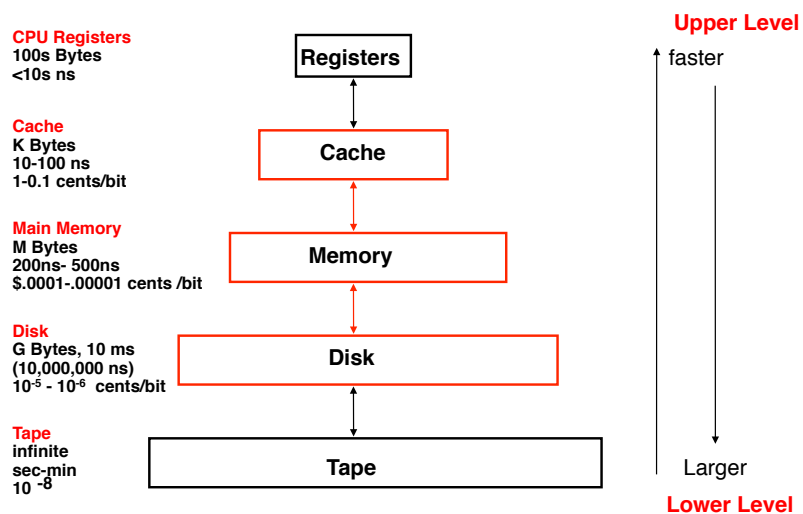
CPU Registers
100s Bytes
<10s ns

Registers

Upper Level

faster

Cache
K Bytes
10-100 ns
1-0.1 cents/bit

Cache

Main Memory
M Bytes
200ns- 500ns
$.0001-.00001 cents /bit

Memory

Disk
G Bytes, 10 ms
(10,000,000 ns)
$10^{-5}$ - $10^{-6}$ cents/bit

Disk

Tape
infinite
sec-min
$10^{-8}$

Tape

Larger

Lower Level